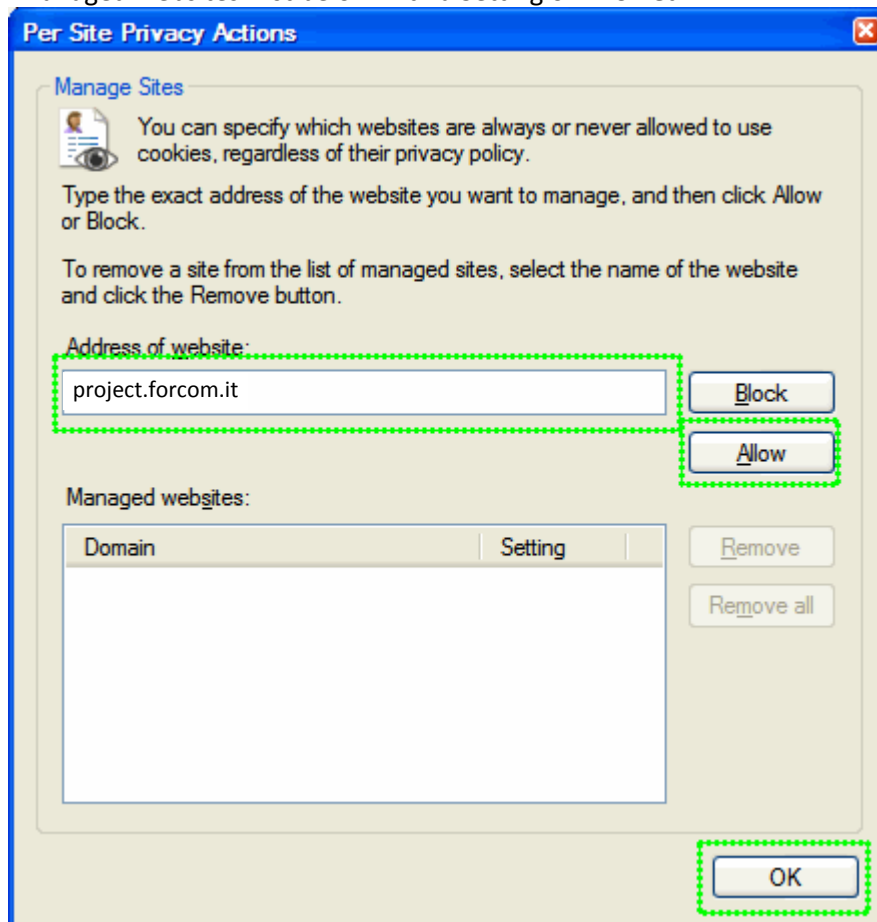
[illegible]

Per Site Privacy Actions

Manage Sites

You can specify which websites are always or never allowed to use cookies, regardless of their privacy policy.

Type the exact address of the website you want to manage, and then click Allow or Block.

To remove a site from the list of managed sites, select the name of the website and click the Remove button.

Address of website:

project.forcom.it

Block

Allow

Managed websites:

| Domain | Setting |
|---|---|

Remove

Remove all

OK